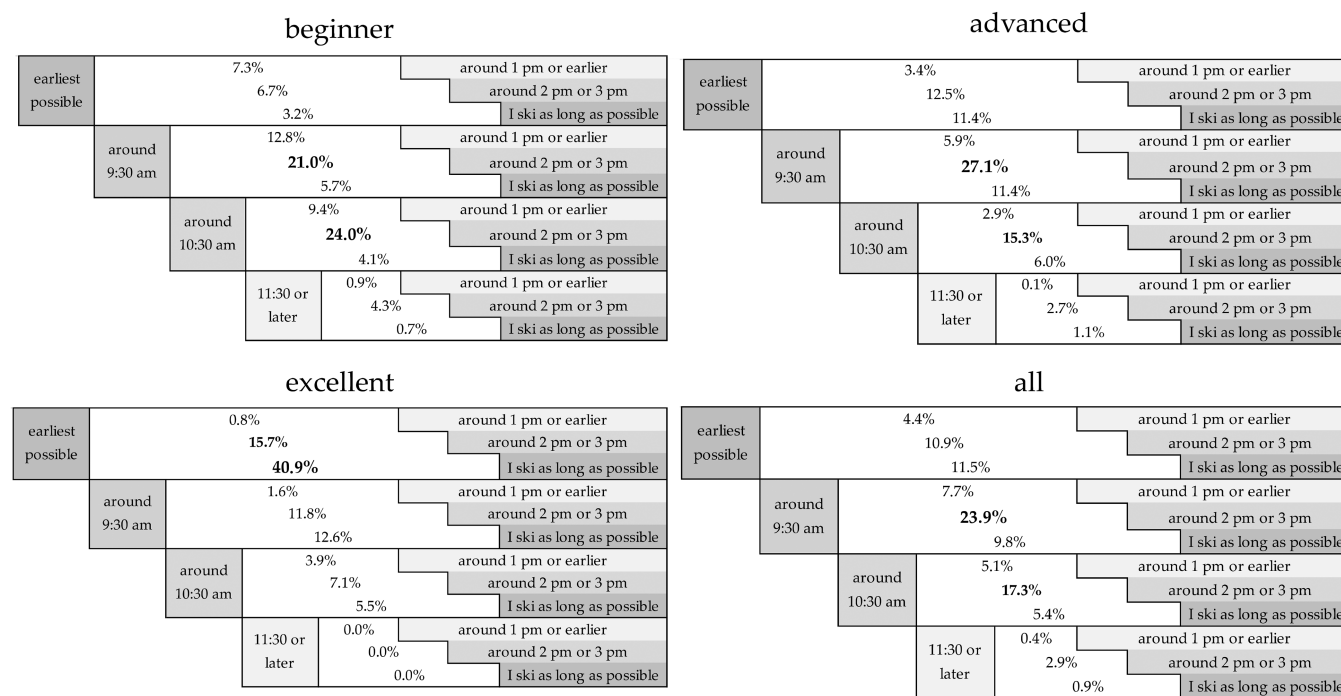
beginner

earliest possible
7.3% around 1 pm or earlier
6.7% around 2 pm or 3 pm
3.2% I ski as long as possible

around 9:30 am
12.8% around 1 pm or earlier
**21.0%** around 2 pm or 3 pm
5.7% I ski as long as possible

around 10:30 am
9.4% around 1 pm or earlier
**24.0%** around 2 pm or 3 pm
4.1% I ski as long as possible

11:30 or later
0.9% around 1 pm or earlier
4.3% around 2 pm or 3 pm
0.7% I ski as long as possible

advanced

earliest possible
3.4% around 1 pm or earlier
12.5% around 2 pm or 3 pm
11.4% I ski as long as possible

around 9:30 am
5.9% around 1 pm or earlier
**27.1%** around 2 pm or 3 pm
11.4% I ski as long as possible

around 10:30 am
2.9% around 1 pm or earlier
**15.3%** around 2 pm or 3 pm
6.0% I ski as long as possible

11:30 or later
0.1% around 1 pm or earlier
2.7% around 2 pm or 3 pm
1.1% I ski as long as possible

excellent

earliest possible
0.8% around 1 pm or earlier
**15.7%** around 2 pm or 3 pm
**40.9%** I ski as long as possible

around 9:30 am
1.6% around 1 pm or earlier
11.8% around 2 pm or 3 pm
12.6% I ski as long as possible

around 10:30 am
3.9% around 1 pm or earlier
7.1% around 2 pm or 3 pm
5.5% I ski as long as possible

11:30 or later
0.0% around 1 pm or earlier
0.0% around 2 pm or 3 pm
0.0% I ski as long as possible

all

earliest possible
4.4% around 1 pm or earlier
10.9% around 2 pm or 3 pm
11.5% I ski as long as possible

around 9:30 am
7.7% around 1 pm or earlier
**23.9%** around 2 pm or 3 pm
9.8% I ski as long as possible

around 10:30 am
5.1% around 1 pm or earlier
**17.3%** around 2 pm or 3 pm
5.4% I ski as long as possible

11:30 or later
0.4% around 1 pm or earlier
2.9% around 2 pm or 3 pm
0.9% I ski as long as possible